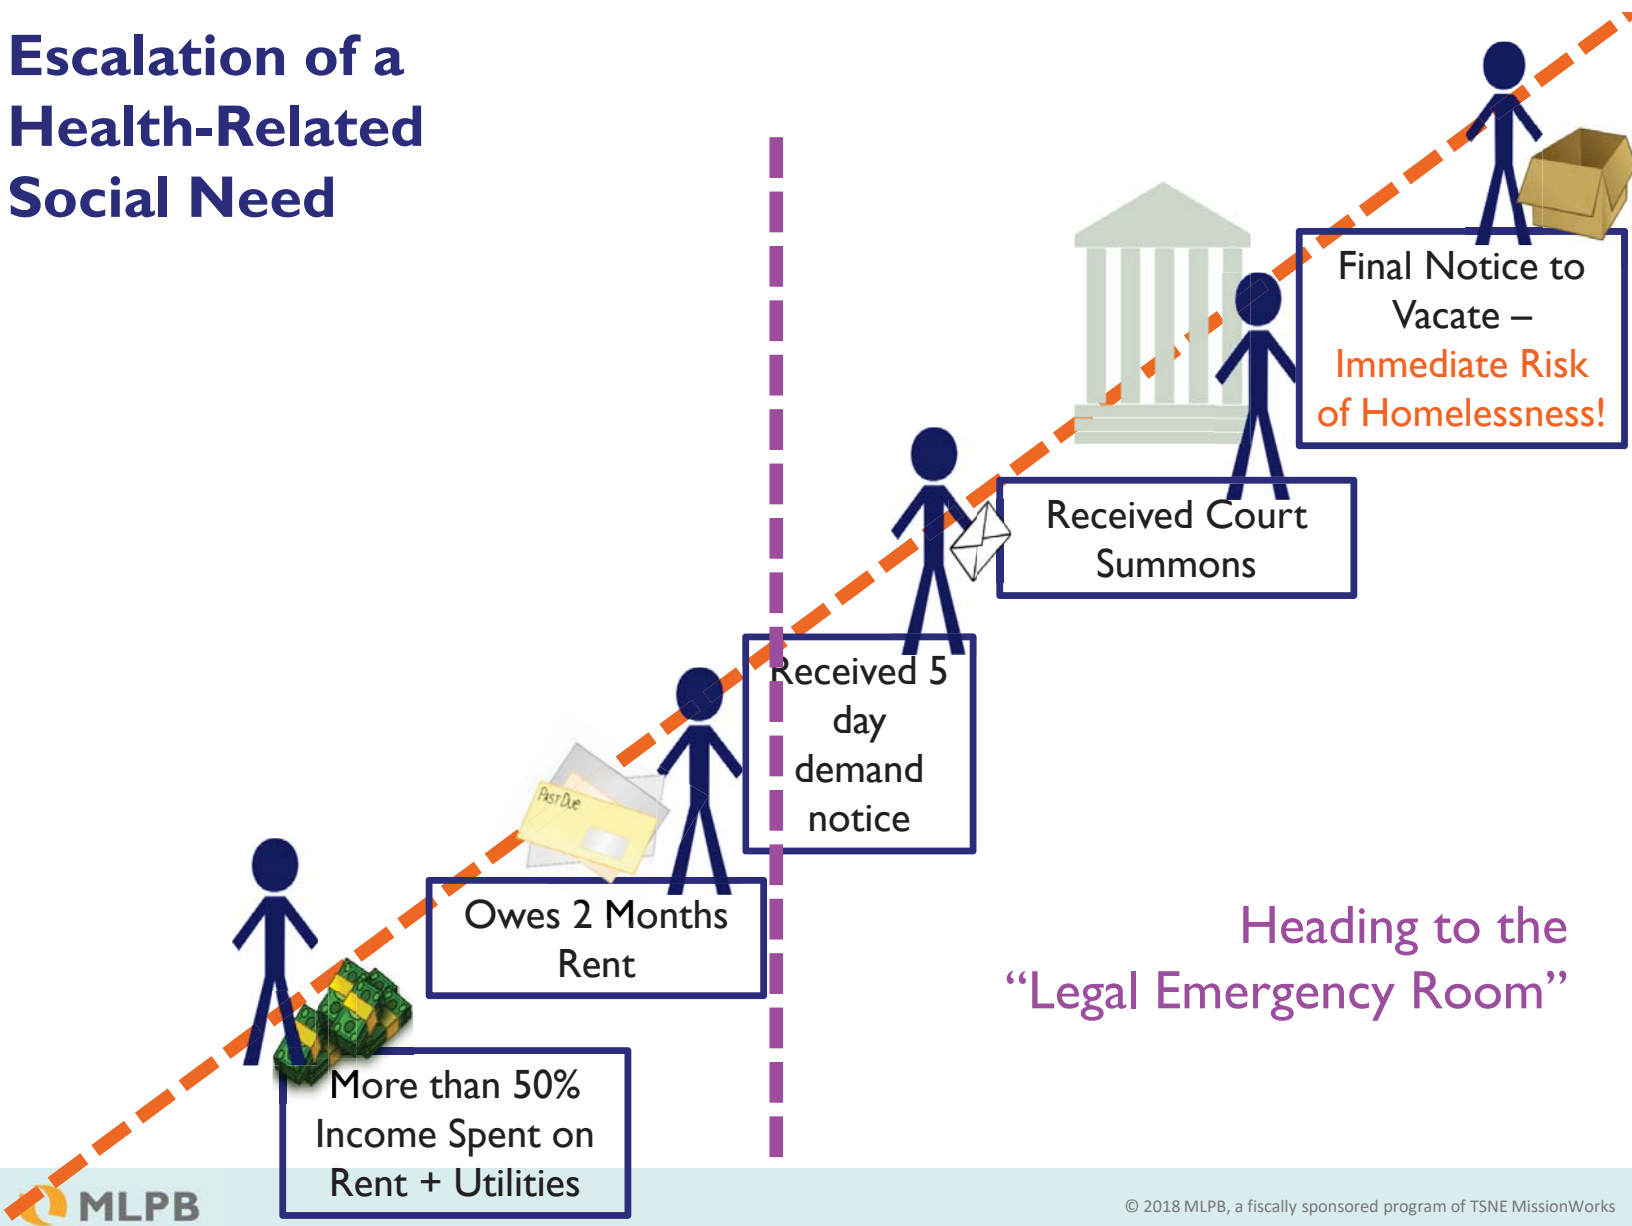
Escalation of a Health-Related Social Need

Final Notice to Vacate – Immediate Risk of Homelessness!

Received Court Summons

Received 5 day demand notice

Past Due

Owes 2 Months Rent

More than 50% Income Spent on Rent + Utilities

Heading to the "Legal Emergency Room"

MLPB

© 2018 MLPB, a fiscally sponsored program of TSNE MissionWorks